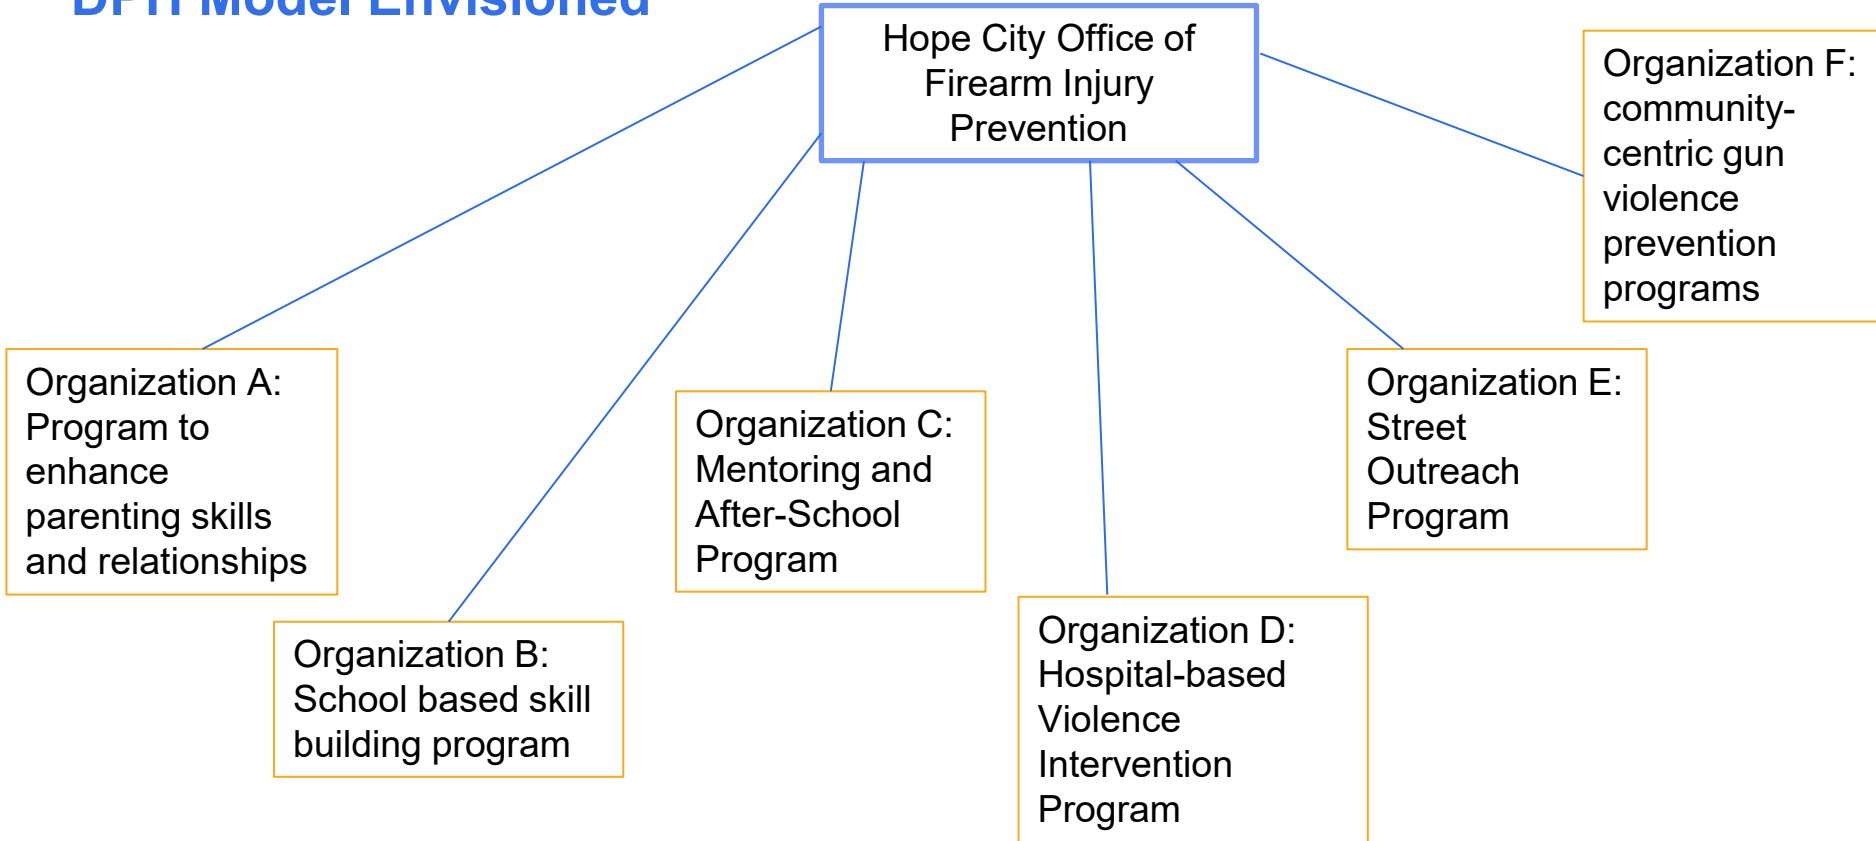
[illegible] Model Envisioned

Hope City Office of Firearm Injury Prevention

Organization F: community-centric gun violence prevention programs

Organization A: Program to enhance parenting skills and relationships

Organization C: Mentoring and After-School Program

Organization E: Street Outreach Program

Organization B: School based skill building program

Organization D: Hospital-based Violence Intervention Program